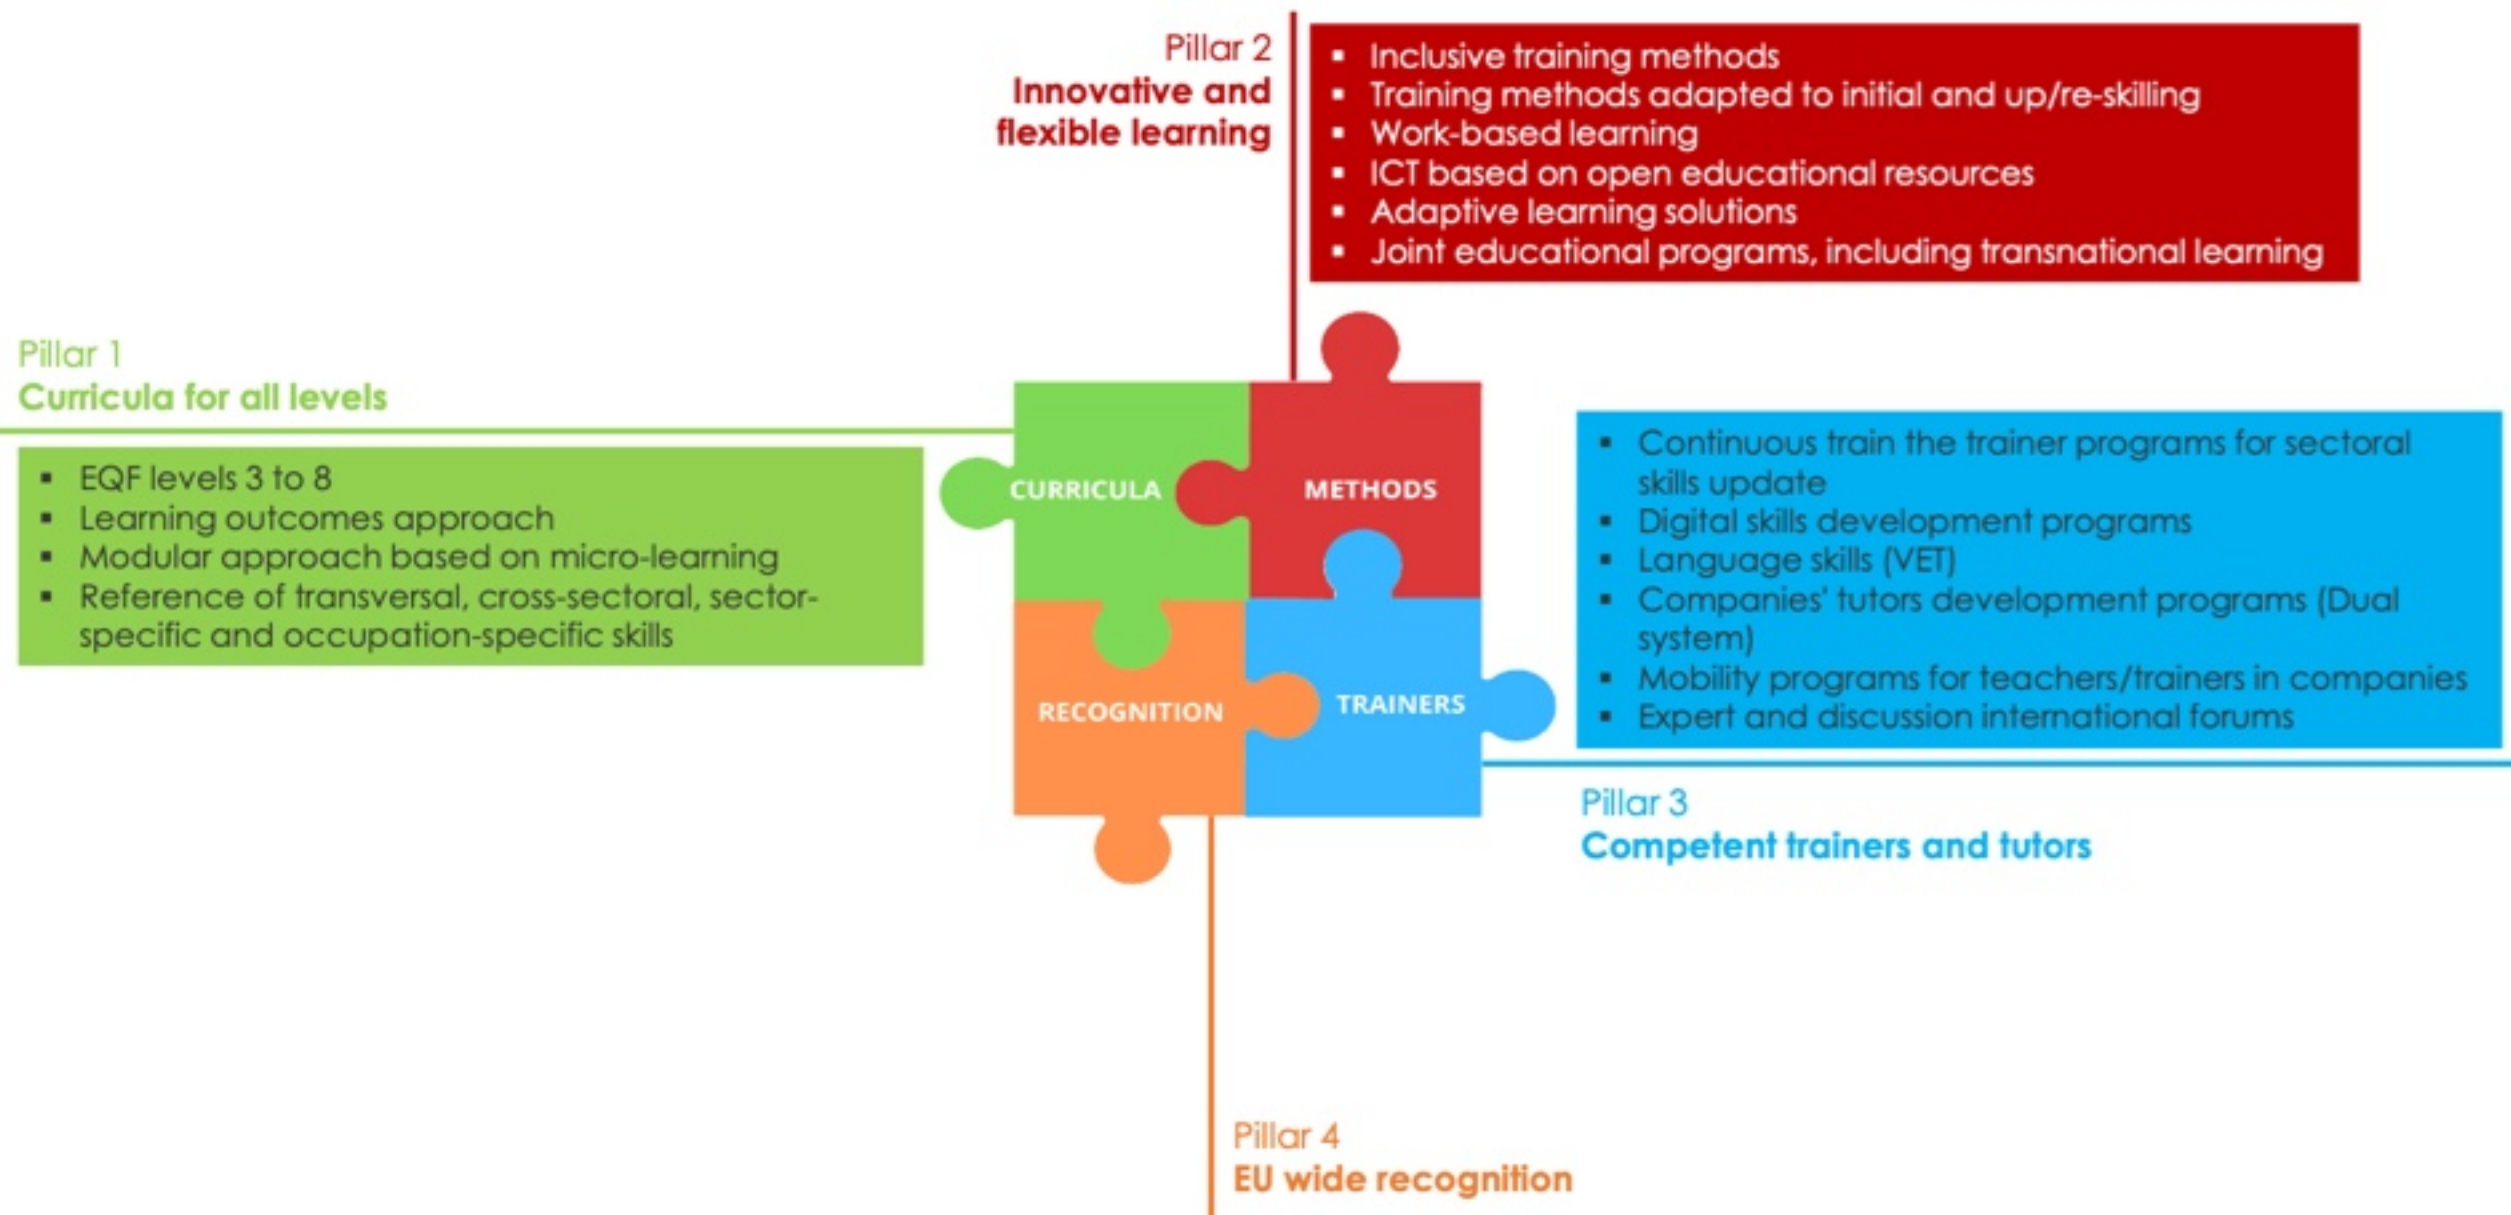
Pillar 2
Innovative and flexible learning

- Inclusive training methods
- Training methods adapted to initial and up/re-skilling
- Work-based learning
- ICT based on open educational resources
- Adaptive learning solutions
- Joint educational programs, including transnational learning

Pillar 1
Curricula for all levels

- EQF levels 3 to 8
- Learning outcomes approach
- Modular approach based on micro-learning
- Reference of transversal, cross-sectoral, sector-specific and occupation-specific skills

CURRICULA
METHODS
RECOGNITION
TRAINERS

- Continuous train the trainer programs for sectoral skills update
- Digital skills development programs
- Language skills (VET)
- Companies' tutors development programs (Dual system)
- Mobility programs for teachers/trainers in companies
- Expert and discussion international forums

Pillar 3
Competent trainers and tutors

Pillar 4
EU wide recognition